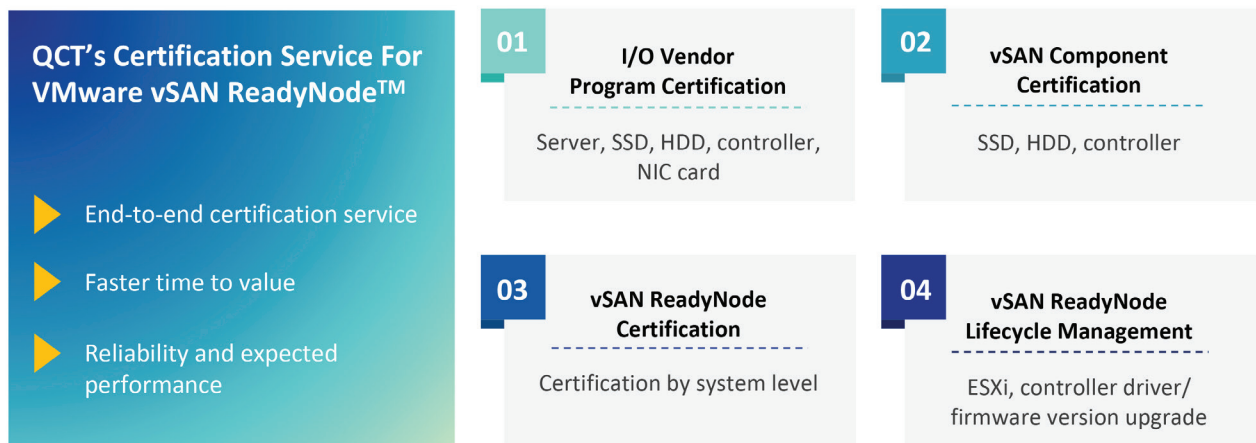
QCT’s Certification Service For VMware vSAN ReadyNode™

End-to-end certification service

Faster time to value

Reliability and expected performance

01

I/O Vendor Program Certification

Server, SSD, HDD, controller, NIC card

02

vSAN Component Certification

SSD, HDD, controller

03

vSAN ReadyNode Certification

Certification by system level

04

vSAN ReadyNode Lifecycle Management

ESXi, controller driver/ firmware version upgrade